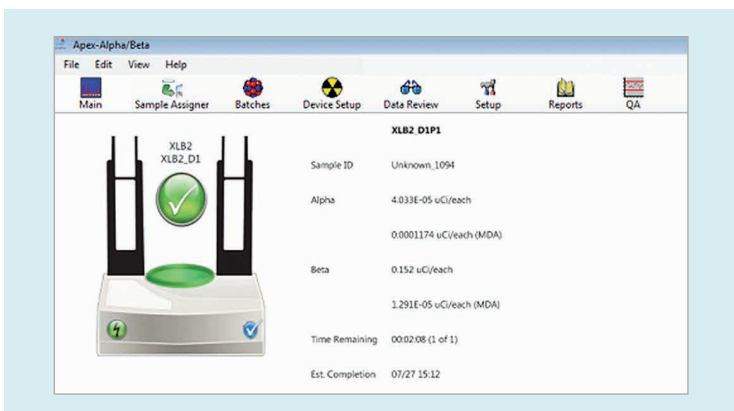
Apex-Alpha/Beta

File Edit View Help

Main Sample Assigner Batches Device Setup Data Review Setup Reports QA

XLB2
XLB2_D1

XLB2_D1P1

Sample ID Unknown_1094

Alpha 4.033E-05 uCi/each

0.0001174 uCi/each (MDA)

Beta 0.152 uCi/each

1.291E-05 uCi/each (MDA)

Time Remaining 00:02:08 (1 of 1)

Est. Completion 07/27 15:12